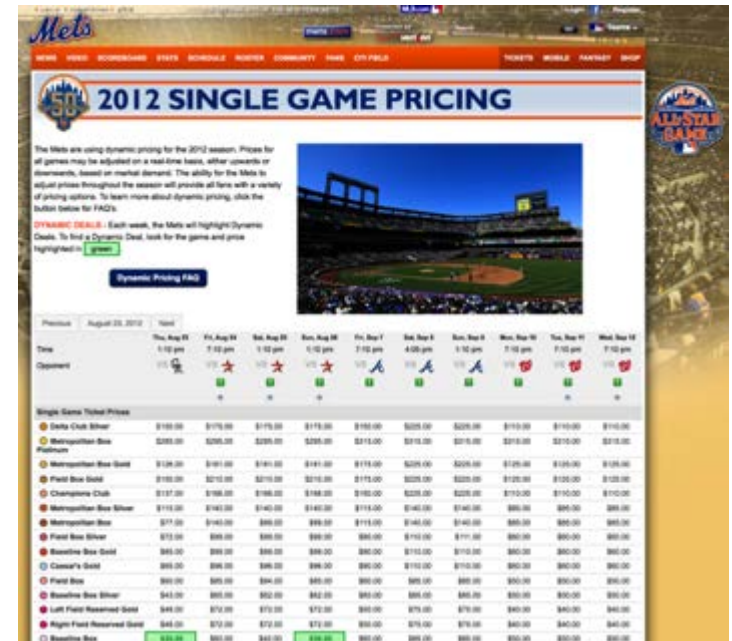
Mets

NEWS VIDEO SCOREBOARD STATS SCHEDULE ROSTER COMMUNITY FANS CITI FIELD

TICKETS MOBILE FANTASY SHOP

2012 SINGLE GAME PRICING

The Mets are using dynamic pricing for the 2012 season. Prices for all games may be adjusted on a real-time basis, either upwards or downwards, based on market demand. The ability for the Mets to adjust prices throughout the season will provide all fans with a variety of pricing options. To learn more about dynamic pricing, click the button below for FAQ's.

DYNAMIC DEALS - Each week, the Mets will highlight Dynamic Deals. To find a Dynamic Deal, look for the game and price highlighted in green

Dynamic Pricing FAQ

ALL STAR GAME

Previous August 23, 2012 Next

| | Thu, Aug 23 | Fri, Aug 24 | Sat, Aug 25 | Sun, Aug 26 | Fri, Sep 7 | Sat, Sep 8 | Sun, Sep 9 | Mon, Sep 10 | Tue, Sep 11 | Wed, Sep 12 |
|---|---|---|---|---|---|---|---|---|---|---|
| Time | 1:10 pm | 7:10 pm | 1:10 pm | 1:10 pm | 7:10 pm | 4:05 pm | 1:10 pm | 7:10 pm | 7:10 pm | 7:10 pm |
| Opponent | VS | VS | VS | VS | VS | VS | VS | VS | VS | VS |
| Single Game Ticket Prices | | | | | | | | | | |
| Delta Club Silver | $150.00 | $175.00 | $175.00 | $175.00 | $150.00 | $225.00 | $225.00 | $110.00 | $110.00 | $110.00 |
| Metropolitan Box Platinum | $285.00 | $295.00 | $295.00 | $295.00 | $315.00 | $315.00 | $315.00 | $315.00 | $315.00 | $315.00 |
| Metropolitan Box Gold | $126.00 | $161.00 | $161.00 | $161.00 | $175.00 | $225.00 | $225.00 | $125.00 | $125.00 | $125.00 |
| Field Box Gold | $150.00 | $210.00 | $210.00 | $210.00 | $175.00 | $225.00 | $225.00 | $125.00 | $125.00 | $125.00 |
| Champions Club | $137.00 | $166.00 | $166.00 | $166.00 | $150.00 | $225.00 | $225.00 | $110.00 | $110.00 | $110.00 |
| Metropolitan Box Silver | $115.00 | $140.00 | $140.00 | $140.00 | $115.00 | $140.00 | $140.00 | $95.00 | $95.00 | $95.00 |
| Metropolitan Box | $77.00 | $140.00 | $99.00 | $99.00 | $115.00 | $140.00 | $140.00 | $85.00 | $85.00 | $85.00 |
| Field Box Silver | $72.00 | $99.00 | $99.00 | $99.00 | $90.00 | $110.00 | $111.00 | $80.00 | $80.00 | $80.00 |
| Baseline Box Gold | $65.00 | $99.00 | $98.00 | $96.00 | $80.00 | $110.00 | $110.00 | $60.00 | $60.00 | $60.00 |
| Caesar's Gold | $65.00 | $96.00 | $96.00 | $96.00 | $80.00 | $110.00 | $110.00 | $60.00 | $60.00 | $60.00 |
| Field Box | $60.00 | $85.00 | $84.00 | $85.00 | $60.00 | $85.00 | $85.00 | $50.00 | $50.00 | $50.00 |
| Baseline Box Silver | $43.00 | $65.00 | $52.00 | $52.00 | $60.00 | $85.00 | $85.00 | $50.00 | $50.00 | $50.00 |
| Left Field Reserved Gold | $48.00 | $72.00 | $72.00 | $72.00 | $60.00 | $79.00 | $79.00 | $40.00 | $40.00 | $40.00 |
| Right Field Reserved Gold | $48.00 | $72.00 | $72.00 | $72.00 | $60.00 | $79.00 | $79.00 | $40.00 | $40.00 | $40.00 |
| Baseline Box | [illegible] | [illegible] | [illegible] | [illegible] | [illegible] | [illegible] | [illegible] | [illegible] | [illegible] | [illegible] |